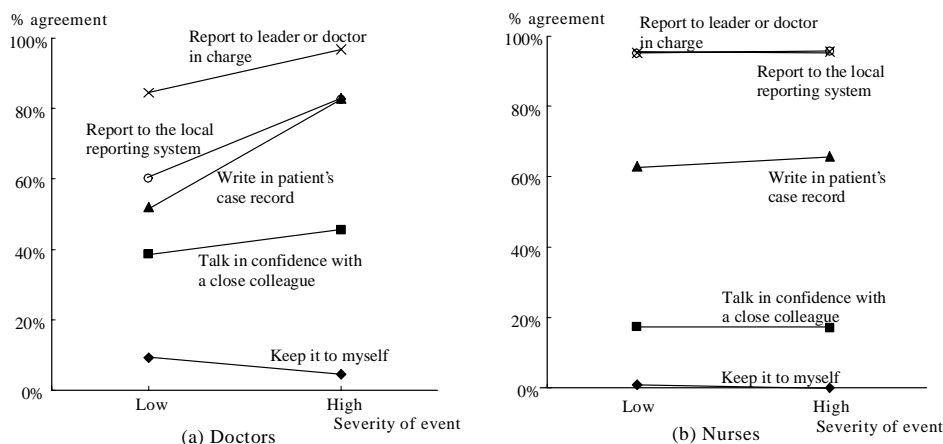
% agreement

100%

80%

60%

40%

20%

0%

Report to leader or doctor in charge

Report to the local reporting system

Write in patient's case record

Talk in confidence with a close colleague

Keep it to myself

Low

High

Severity of event

(a) Doctors

% agreement

100%

80%

60%

40%

20%

0%

Report to leader or doctor in charge

Report to the local reporting system

Write in patient's case record

Talk in confidence with a close colleague

Keep it to myself

Low

High

Severity of event

(b) Nurses